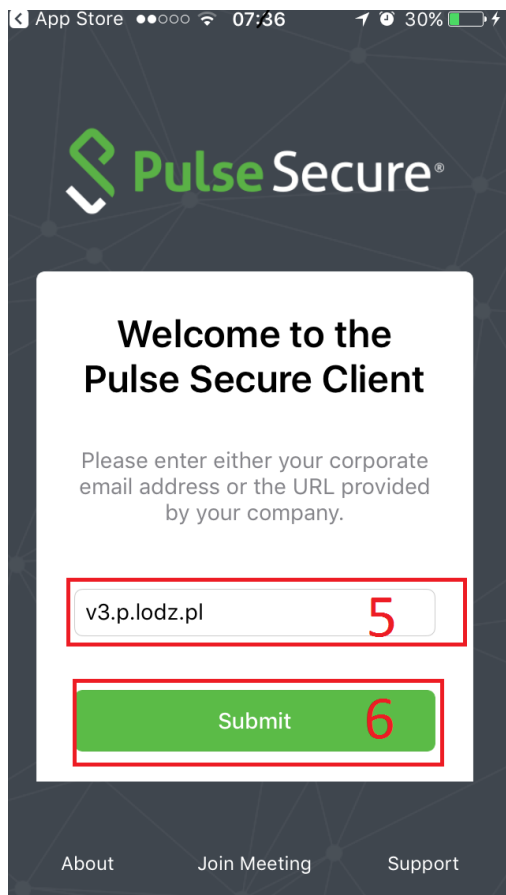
App Store 07:36 30%

Pulse Secure®

Welcome to the Pulse Secure Client

Please enter either your corporate email address or the URL provided by your company.

v3.p.lodz.pl 5

Submit 6

About Join Meeting Support